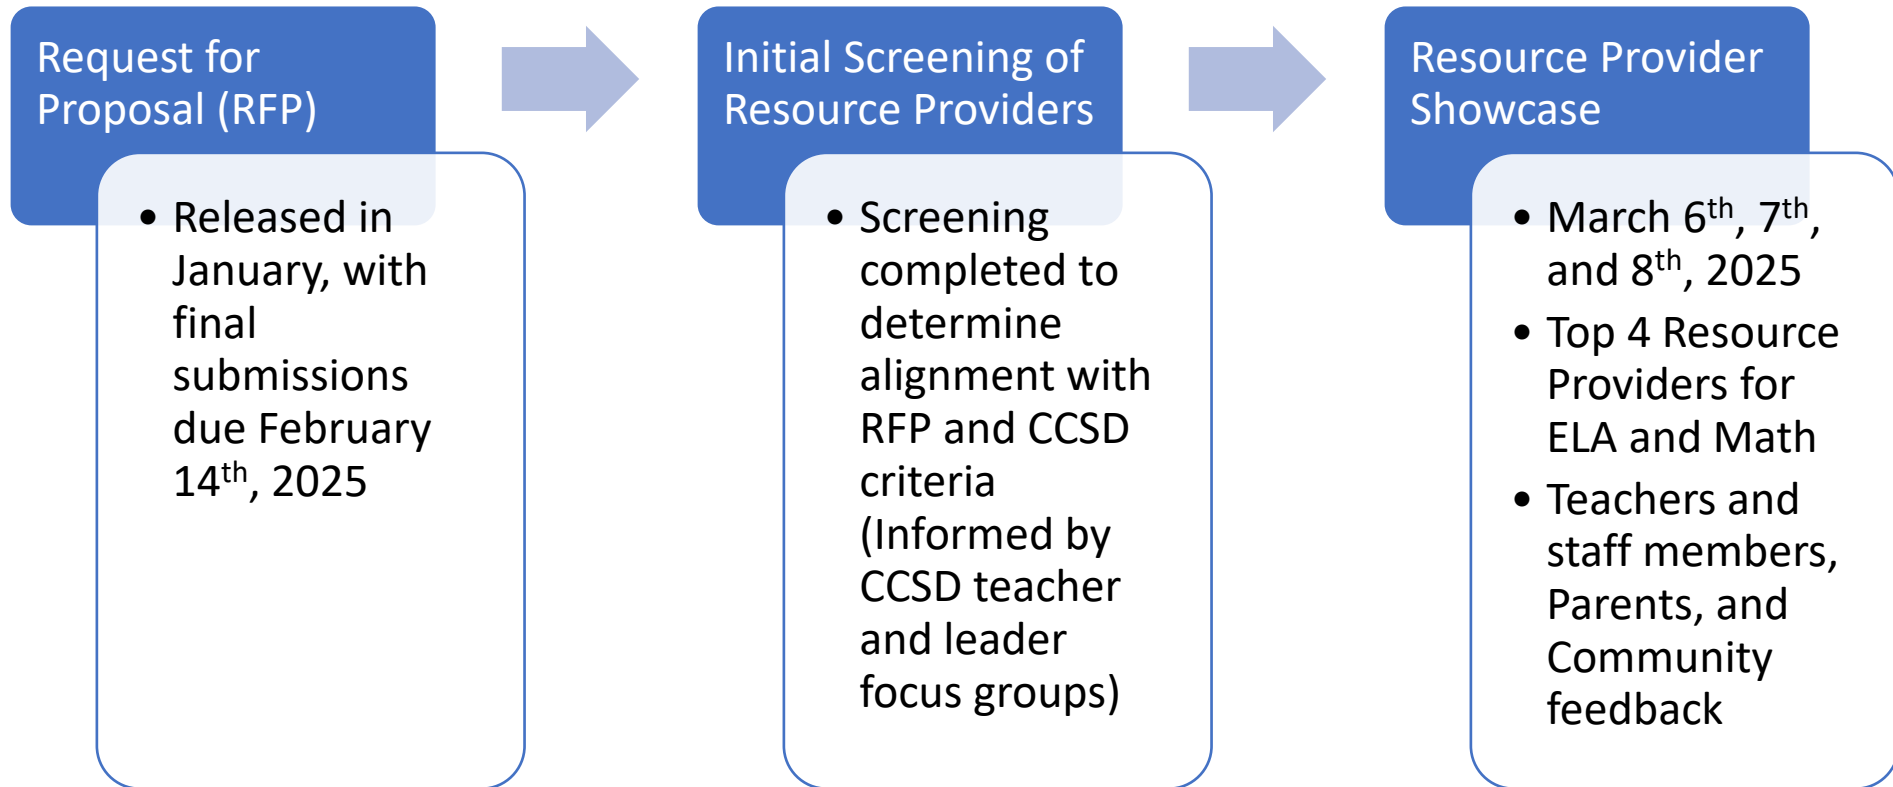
Request for Proposal (RFP)

• Released in January, with final submissions due February 14$^{th}$, 2025

Initial Screening of Resource Providers

• Screening completed to determine alignment with RFP and CCSD criteria (Informed by CCSD teacher and leader focus groups)

Resource Provider Showcase

• March 6$^{th}$, 7$^{th}$, and 8$^{th}$, 2025
• Top 4 Resource Providers for ELA and Math
• Teachers and staff members, Parents, and Community feedback